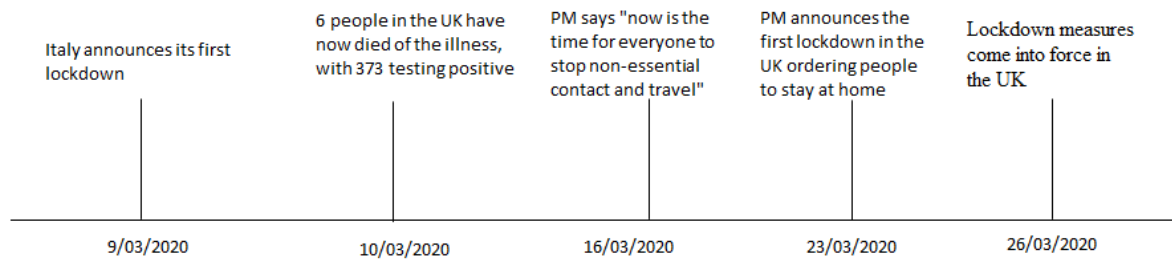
Italy announces its first lockdown

6 people in the UK have now died of the illness, with 373 testing positive

PM says "now is the time for everyone to stop non-essential contact and travel"

PM announces the first lockdown in the UK ordering people to stay at home

Lockdown measures come into force in the UK

9/03/2020

10/03/2020

16/03/2020

23/03/2020

26/03/2020